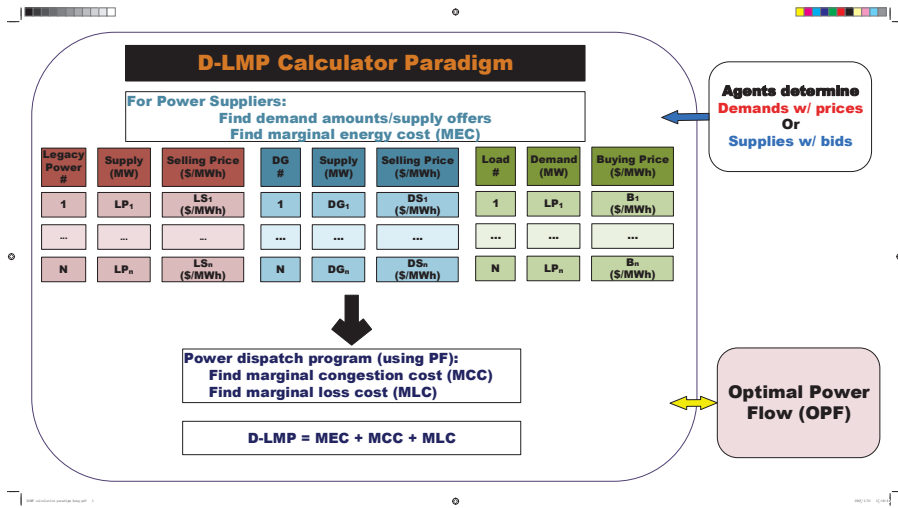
D-LMP Calculator Paradigm

For Power Suppliers:
Find demand amounts/supply offers
Find marginal energy cost (MEC)

Agents determine
Demands w/ prices
Or
Supplies w/ bids

| Legacy Power # | Supply (MW) | Selling Price ($/MWh) | DG # | Supply (MW) | Selling Price ($/MWh) | Load # | Demand (MW) | Buying Price ($/MWh) |
|---|---|---|---|---|---|---|---|---|
| 1 | $LP_1$ | $LS_1$ ($/MWh) | 1 | $DG_1$ | $DS_1$ ($/MWh) | 1 | $LP_1$ | $B_1$ ($/MWh) |
| ... | ... | ... | ... | ... | ... | ... | ... | ... |
| N | $LP_n$ | $LS_n$ ($/MWh) | N | $DG_n$ | $DS_n$ ($/MWh) | N | $LP_n$ | $B_n$ ($/MWh) |

Power dispatch program (using PF):
Find marginal congestion cost (MCC)
Find marginal loss cost (MLC)

D-LMP = MEC + MCC + MLC

Optimal Power Flow (OPF)